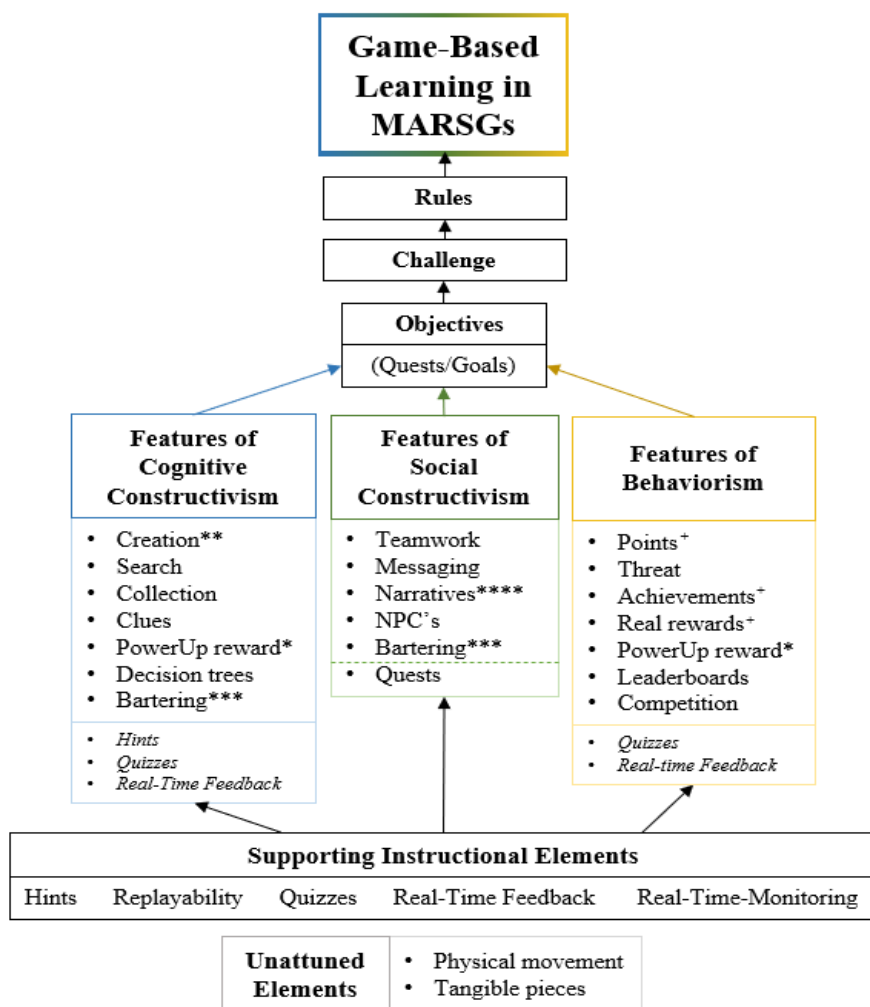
Game-Based Learning in MARSGs

Rules

Challenge

Objectives

(Quests/Goals)

Features of Cognitive Constructivism

- Creation**
- Search
- Collection
- Clues
- PowerUp reward*
- Decision trees
- Bartering***

- *Hints*
- *Quizzes*
- *Real-Time Feedback*

Features of Social Constructivism

- Teamwork
- Messaging
- Narratives****
- NPC's
- Bartering***

- Quests

Features of Behaviorism

- Points$^+$
- Threat
- Achievements$^+$
- Real rewards$^+$
- PowerUp reward*
- Leaderboards
- Competition

- *Quizzes*
- *Real-time Feedback*

Supporting Instructional Elements

Hints Replayability Quizzes Real-Time Feedback Real-Time-Monitoring

Unattuned Elements

- Physical movement
- Tangible pieces